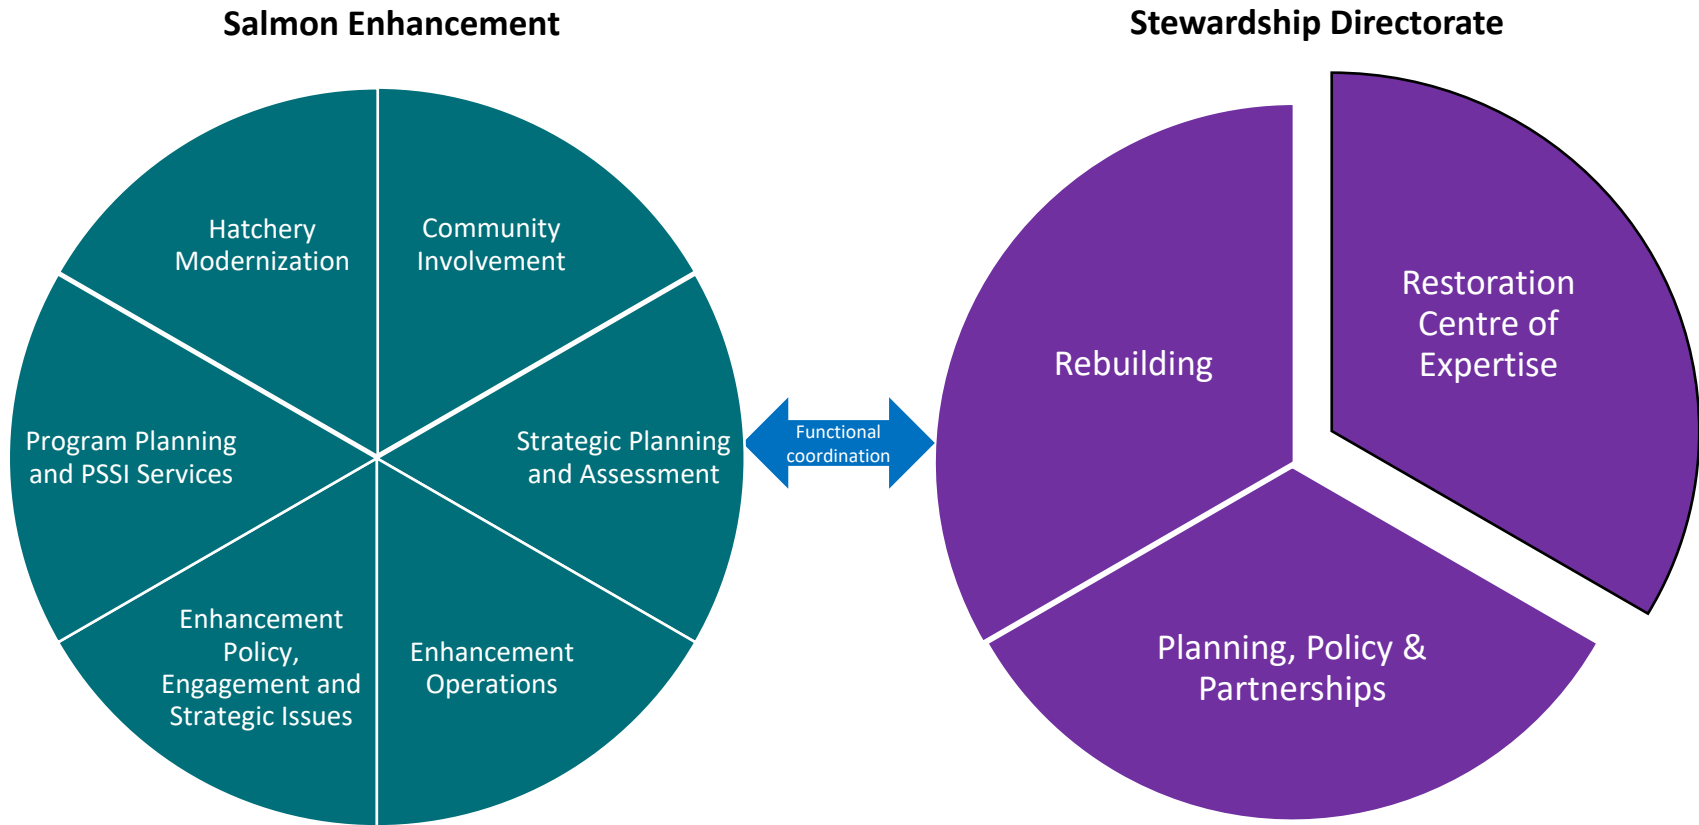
Salmon Enhancement

Hatchery Modernization

Community Involvement

Program Planning and PSSI Services

Strategic Planning and Assessment

Enhancement Policy, Engagement and Strategic Issues

Enhancement Operations

Functional coordination

Stewardship Directorate

Rebuilding

Restoration Centre of Expertise

Planning, Policy & Partnerships